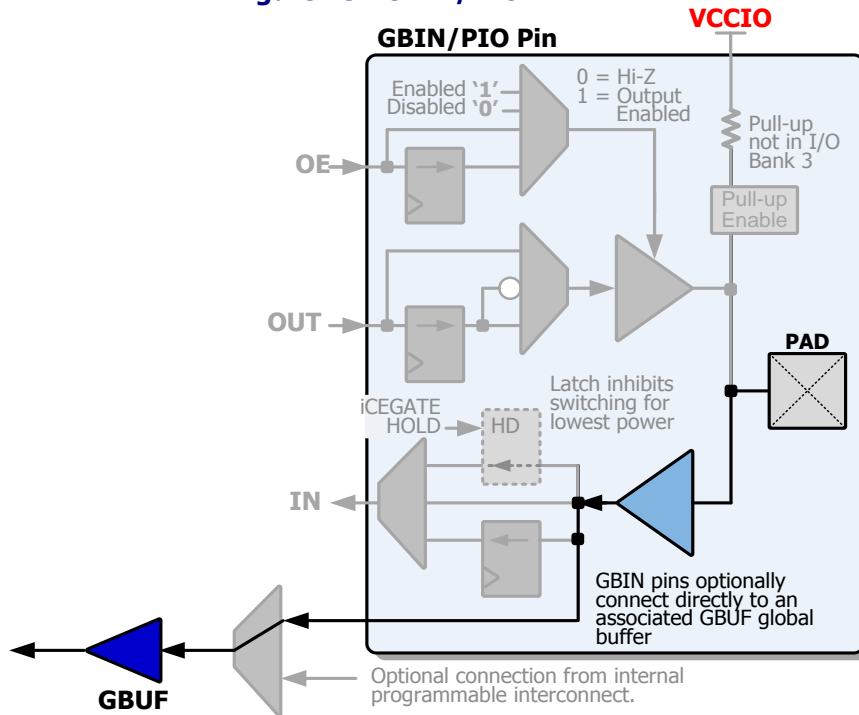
VCCIO

GBIN/PIO Pin

Enabled '1'
Disabled '0'

0 = Hi-Z
1 = Output Enabled

Pull-up not in I/O Bank 3

OE

Pull-up Enable

OUT

PAD

Latch inhibits switching for lowest power

iCEGATE HOLD

HD

IN

GBIN pins optionally connect directly to an associated GBUF global buffer

Optional connection from internal programmable interconnect.

GBUF